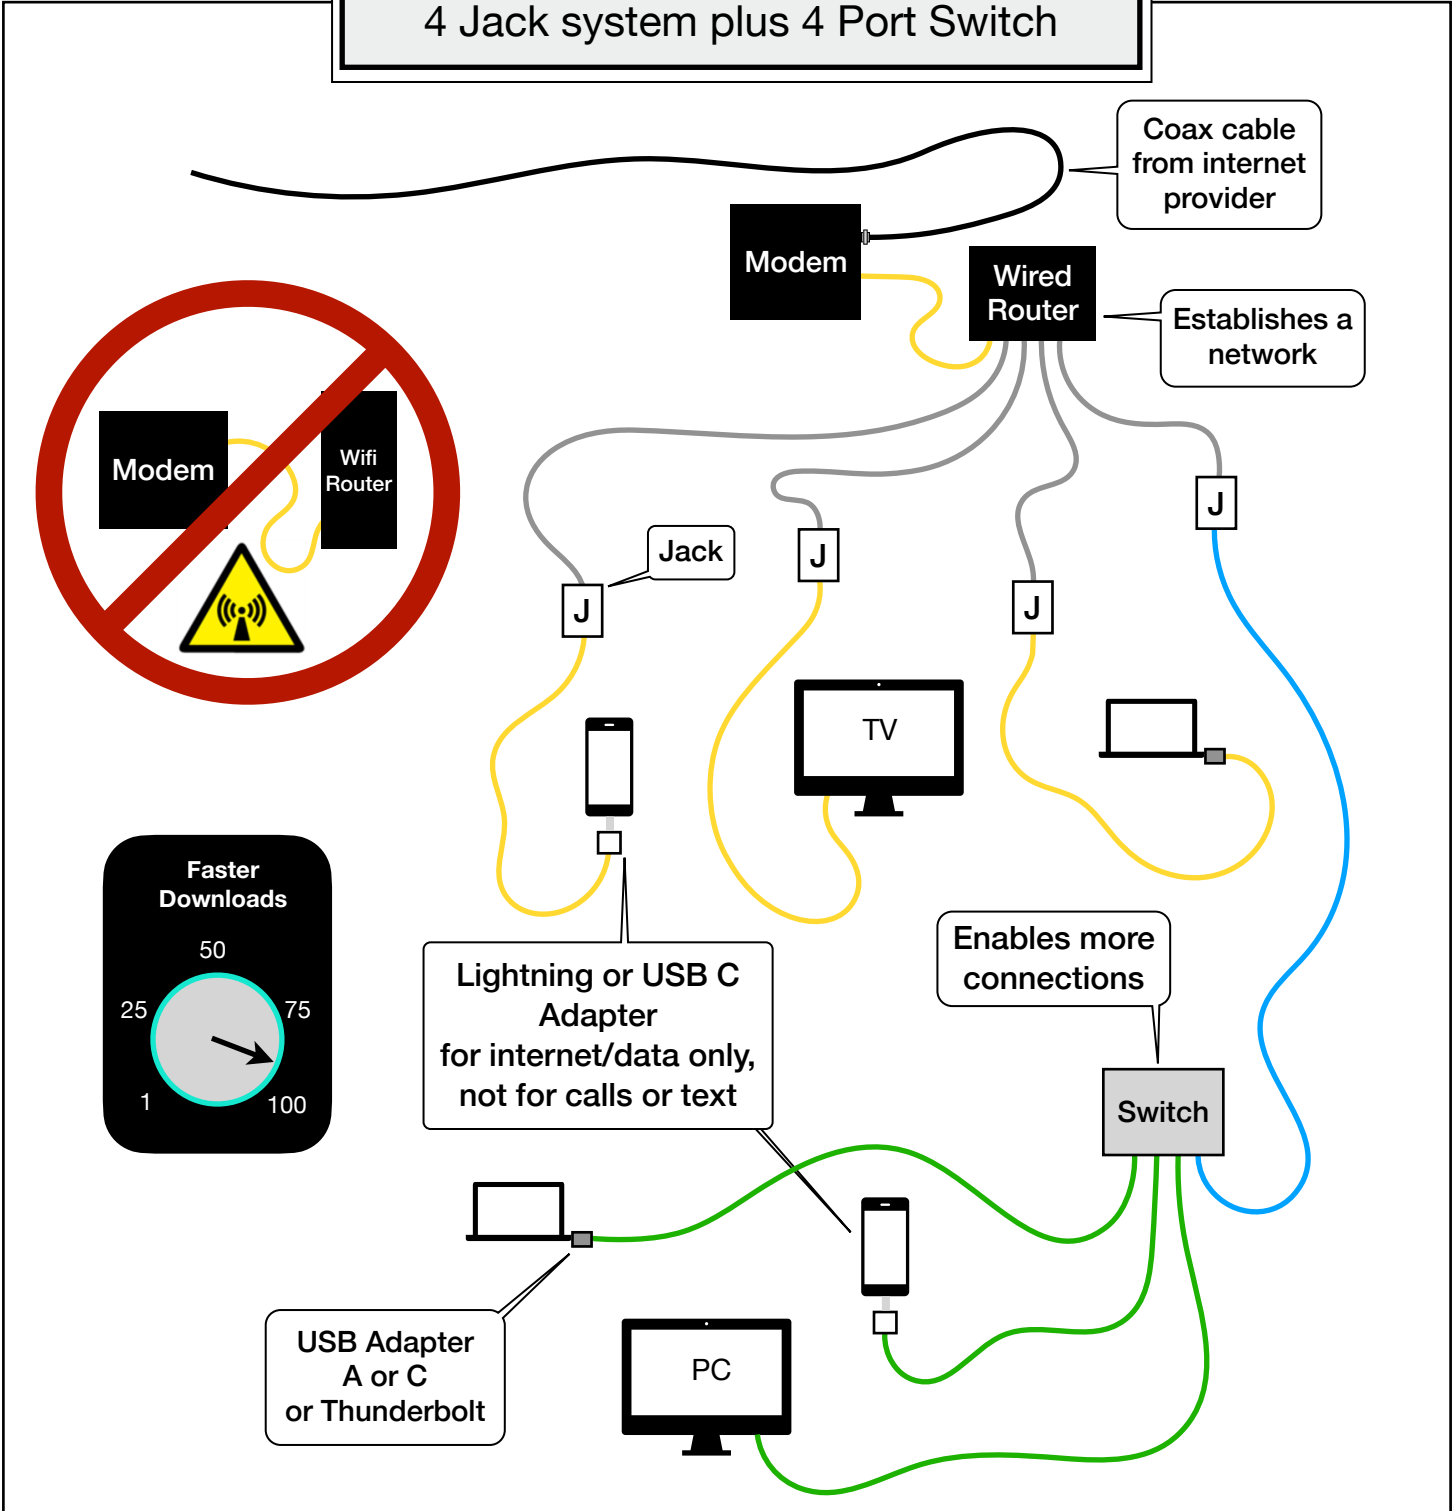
4 Jack system plus 4 Port Switch

Coax cable from internet provider

Modem

Wired Router

Establishes a network

Modem

Wifi Router

Jack

J

J

J

J

TV

Faster Downloads

50

25

75

1

100

Lightning or USB C Adapter for internet/data only, not for calls or text

Enables more connections

Switch

USB Adapter A or C or Thunderbolt

PC